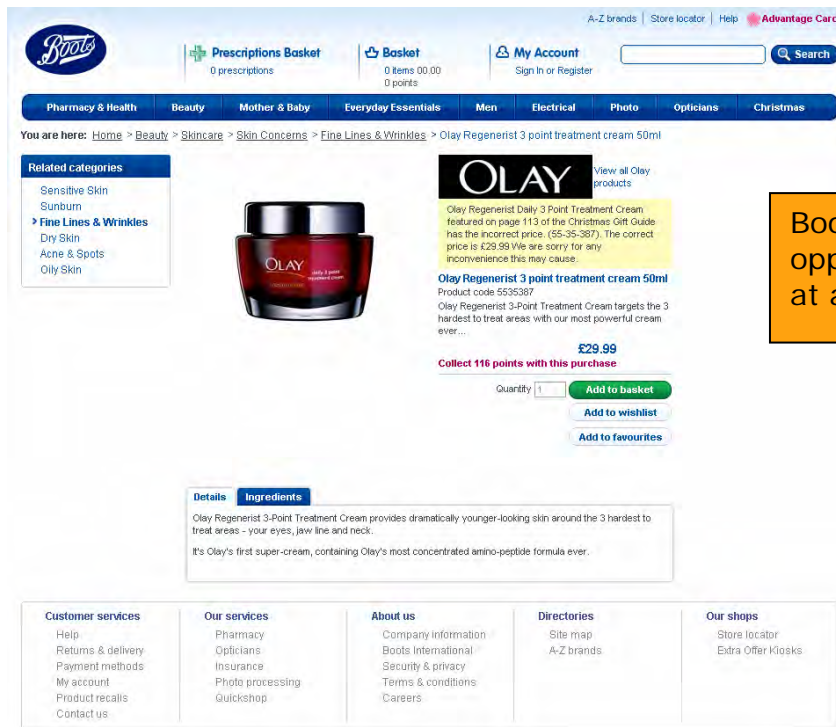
A-Z brands | Store locator | Help Advantage Card

Boots

Prescriptions Basket
0 prescriptions

Basket
0 items 00.00
0 points

My Account
Sign In or Register

Search

Pharmacy & Health | Beauty | Mother & Baby | Everyday Essentials | Men | Electrical | Photo | Opticians | Christmas

You are here: Home > Beauty > Skincare > Skin Concerns > Fine Lines & Wrinkles > Olay Regenerist 3 point treatment cream 50ml

Related categories
Sensitive Skin
Sunburn
Fine Lines & Wrinkles
Dry Skin
Acne & Spots
Oily Skin

OLAY

OLAY

View all Olay products

Olay Regenerist Daily 3 Point Treatment Cream featured on page 113 of the Christmas Gift Guide has the incorrect price. (55-35-387). The correct price is £29.99 We are sorry for any inconvenience this may cause.

Olay Regenerist 3 point treatment cream 50ml
Product code 5535387
Olay Regenerist 3-Point Treatment Cream targets the 3 hardest to treat areas with our most powerful cream ever...

£29.99
Collect 116 points with this purchase

Quantity 1
Add to basket
Add to wishlist
Add to favourites

Boo
opp
at a

Details | Ingredients
Olay Regenerist 3-Point Treatment Cream provides dramatically younger-looking skin around the 3 hardest to treat areas - your eyes, jaw line and neck.

It's Olay's first super-cream, containing Olay's most concentrated amino-peptide formula ever.

Customer services
Help
Returns & delivery
Payment methods
My account
Product recalls
Contact us

Our services
Pharmacy
Opticians
Insurance
Photo processing
Quickshop

About us
Company information
Boots International
Security & privacy
Terms & conditions
Careers

Directories
Site map
A-Z brands

Our shops
Store locator
Extra Offer Kiosks